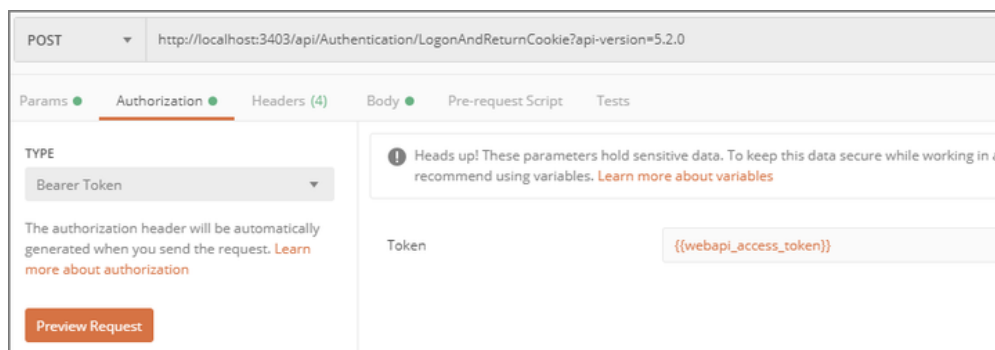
POST
http://localhost:3403/api/Authentication/LogonAndReturnCookie?api-version=5.2.0

Params Authorization Headers (4) Body Pre-request Script Tests

TYPE
Bearer Token

The authorization header will be automatically generated when you send the request. Learn more about authorization

Preview Request

Heads up! These parameters hold sensitive data. To keep this data secure while working in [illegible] recommend using variables. Learn more about variables

Token
{{webapi_access_token}}